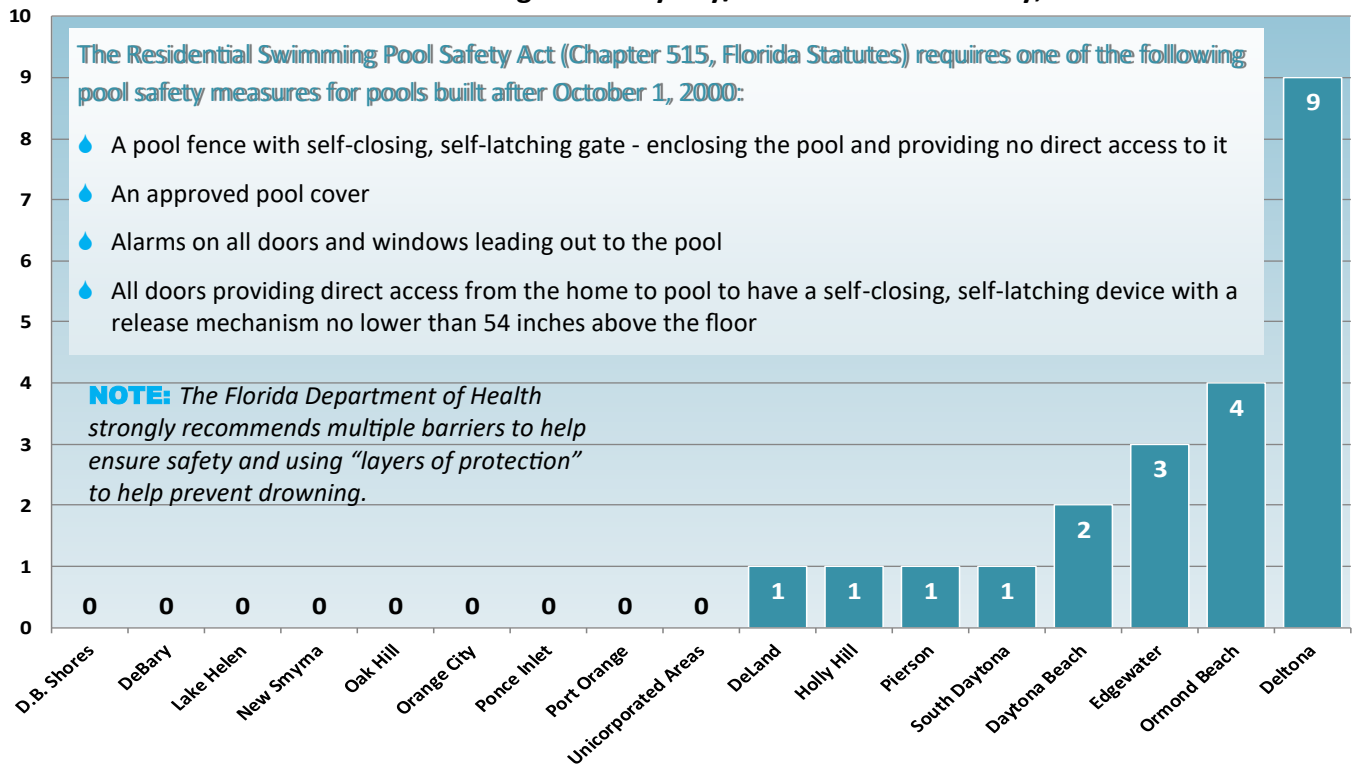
10
9
8
7
6
5
4
3
2
1
0

The Residential Swimming Pool Safety Act (Chapter 515, Florida Statutes) requires one of the following pool safety measures for pools built after October 1, 2000:

A pool fence with self-closing, self-latching gate - enclosing the pool and providing no direct access to it

An approved pool cover

Alarms on all doors and windows leading out to the pool

All doors providing direct access from the home to pool to have a self-closing, self-latching device with a release mechanism no lower than 54 inches above the floor

NOTE: The Florida Department of Health strongly recommends multiple barriers to help ensure safety and using "layers of protection" to help prevent drowning.

| D.B. Shores | DeBary | Lake Helen | New Smyrna | Oak Hill | Orange City | Ponce Inlet | Port Orange | Unicorporated Areas | DeLand | Holly Hill | Pierson | South Daytona | Daytona Beach | Edgewater | Ormond Beach | Deltona |
|---|---|---|---|---|---|---|---|---|---|---|---|---|---|---|---|---|
| 0 | 0 | 0 | 0 | 0 | 0 | 0 | 0 | 0 | 1 | 1 | 1 | 1 | 2 | 3 | 4 | 9 |